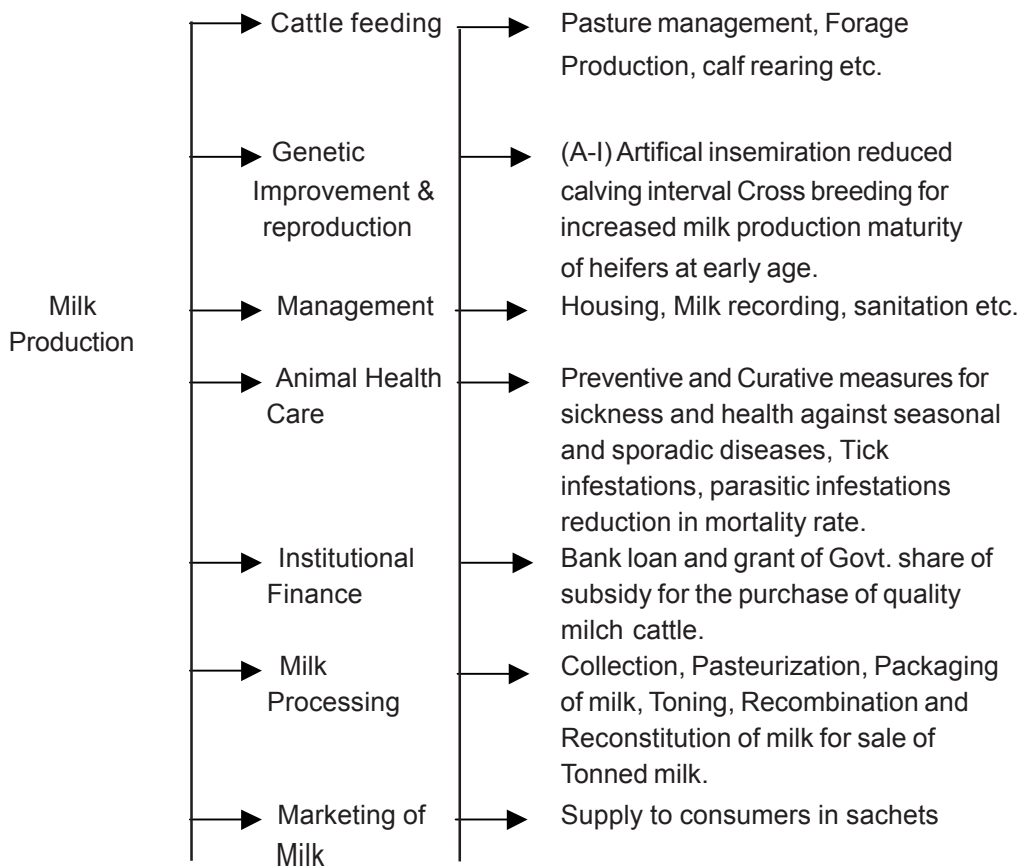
Milk Production

Cattle feeding — Pasture management, Forage Production, calf rearing etc.

Genetic Improvement & reproduction — (A-I) Artifical insemiration reduced calving interval Cross breeding for increased milk production maturity of heifers at early age.

Management — Housing, Milk recording, sanitation etc.

Animal Health Care — Preventive and Curative measures for sickness and health against seasonal and sporadic diseases, Tick infestations, parasitic infestations reduction in mortality rate.

Institutional Finance — Bank loan and grant of Govt. share of subsidy for the purchase of quality milch cattle.

Milk Processing — Collection, Pasteurization, Packaging of milk, Toning, Recombination and Reconstitution of milk for sale of Tonned milk.

Marketing of Milk — Supply to consumers in sachets